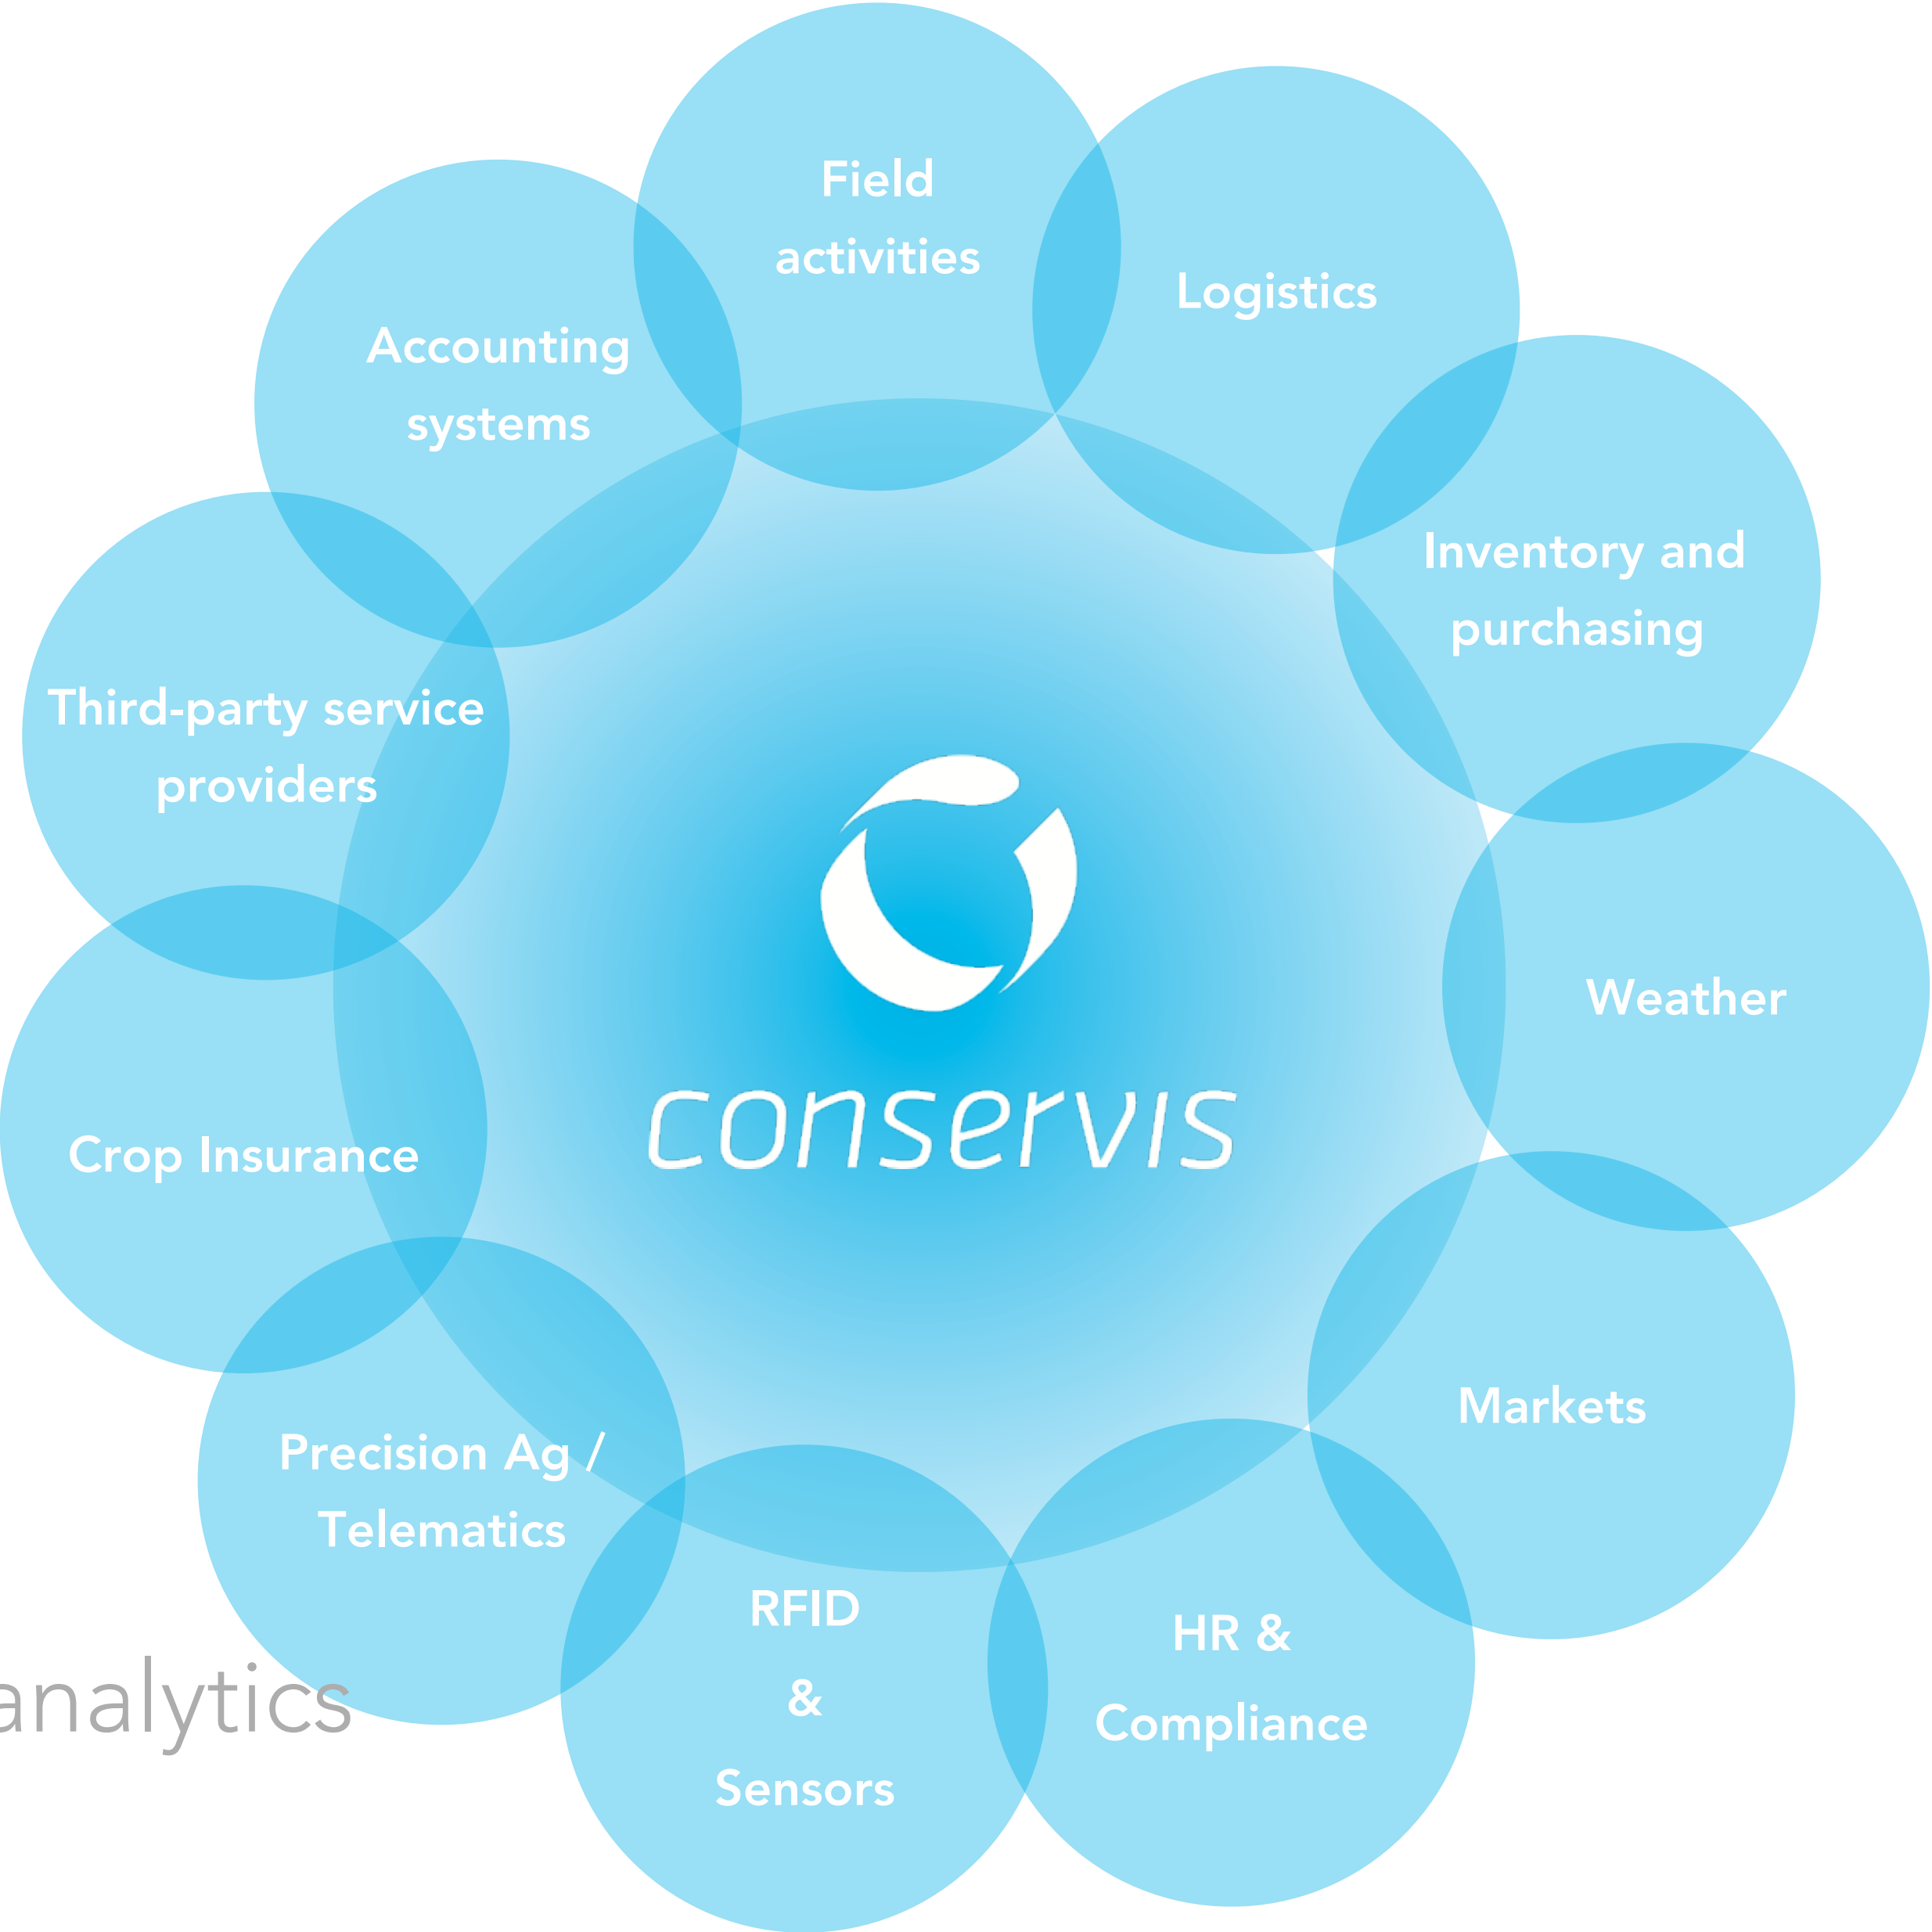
Field activities

Logistics

Inventory and purchasing

Weather

Markets

HR & Compliance

RFID & Sensors

Precision Ag / Telematics

Crop Insurance

Third-party service providers

Accounting systems

conservis

analytics